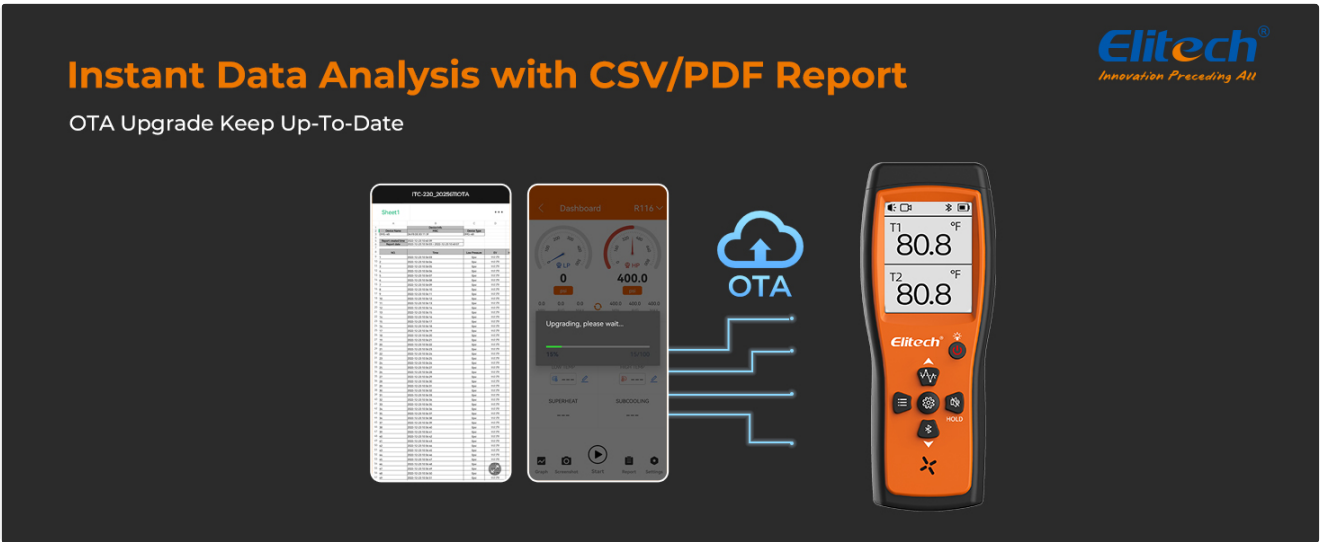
Instant Data Analysis with CSV/PDF Report

OTA Upgrade Keep Up-To-Date

Elitech®
Innovation Preceding All

ITC-220_20250701OTA

Sheet1

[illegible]

Dashboard R1116

0

400.0

LP HP

Upgrading, please wait...

15%

SUPERHEAT SUBCOOLING

Graph Screenshot Start Report Settings

OTA

T1 °F
80.8

T2 °F
80.8

Elitech®

HOLD